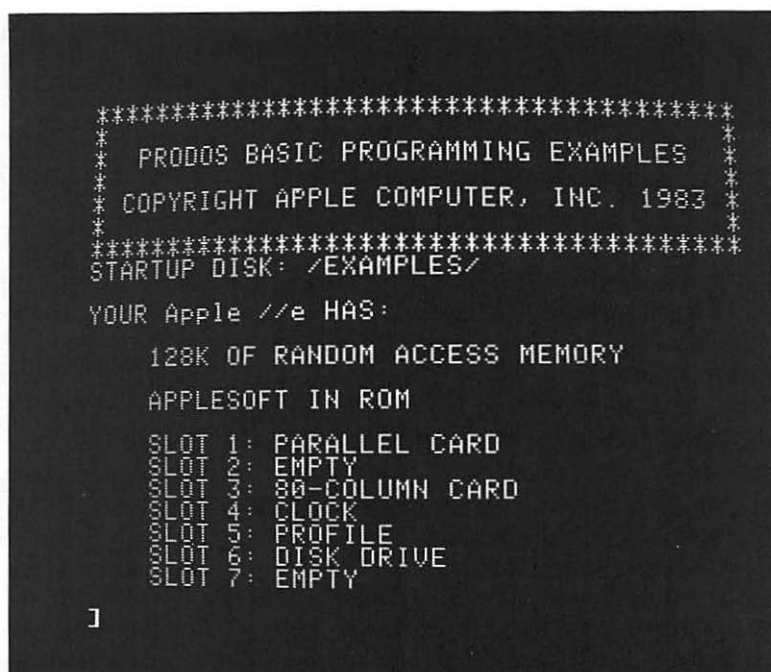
****************************************
*                                      *
*  PRODOS BASIC PROGRAMMING EXAMPLES   *
*                                      *
* COPYRIGHT APPLE COMPUTER, INC. 1983  *
*                                      *
****************************************
STARTUP DISK: /EXAMPLES/

YOUR Apple //e HAS:

128K OF RANDOM ACCESS MEMORY

APPLESOFT IN ROM

SLOT 1: PARALLEL CARD
SLOT 2: EMPTY
SLOT 3: 80-COLUMN CARD
SLOT 4: CLOCK
SLOT 5: PROFILE
SLOT 6: DISK DRIVE
SLOT 7: EMPTY

]